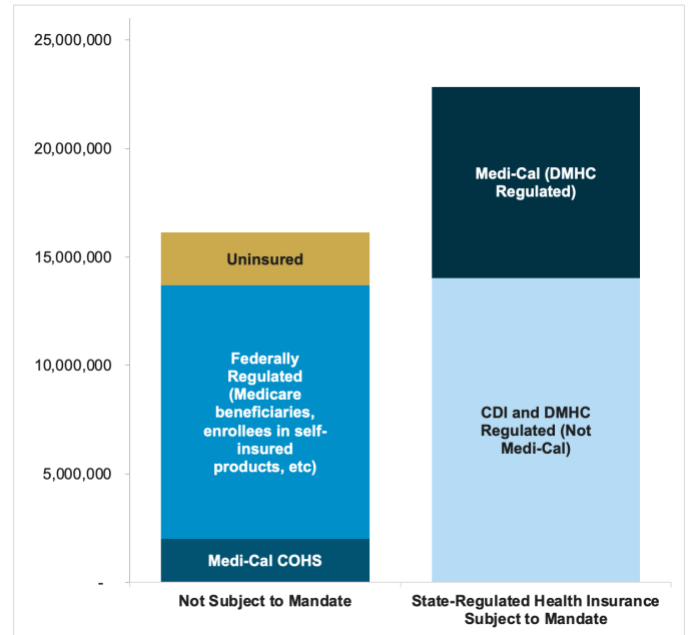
25,000,000

20,000,000

15,000,000

10,000,000

5,000,000

-

Uninsured

Federally Regulated (Medicare beneficiaries, enrollees in self-insured products, etc)

Medi-Cal COHS

Medi-Cal (DMHC Regulated)

CDI and DMHC Regulated (Not Medi-Cal)

Not Subject to Mandate

State-Regulated Health Insurance Subject to Mandate